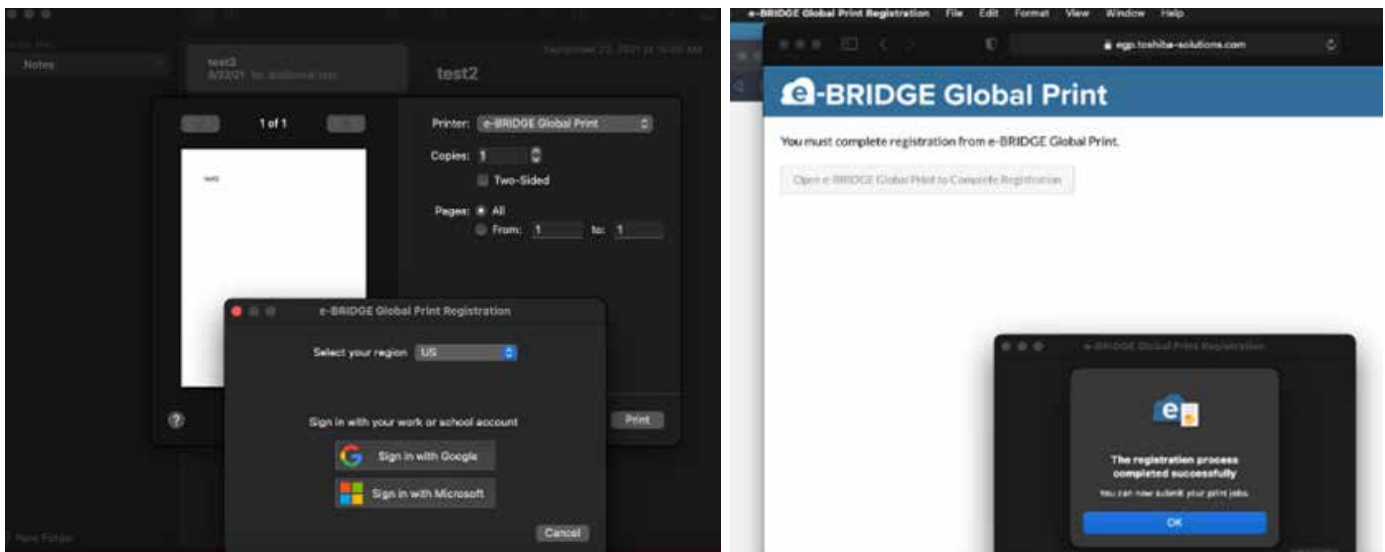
Notes

test2
9/22/21 No additional text

September 22, 2021 at 10:00 AM

test2

1 of 1

test2

Printer: e-BRIDGE Global Print

Copies: 1

Two-Sided

Pages: All

From: 1 to: 1

e-BRIDGE Global Print Registration

Select your region US

Sign in with your work or school account

Sign in with Google

Sign in with Microsoft

Cancel

Print

New Folder

e-BRIDGE Global Print Registration File Edit Format View Window Help

egp.toshiba-solutions.com

e-BRIDGE Global Print

You must complete registration from e-BRIDGE Global Print.

Open e-BRIDGE Global Print to Complete Registration

e-BRIDGE Global Print Registration

The registration process completed successfully

You can now submit your print jobs.

OK